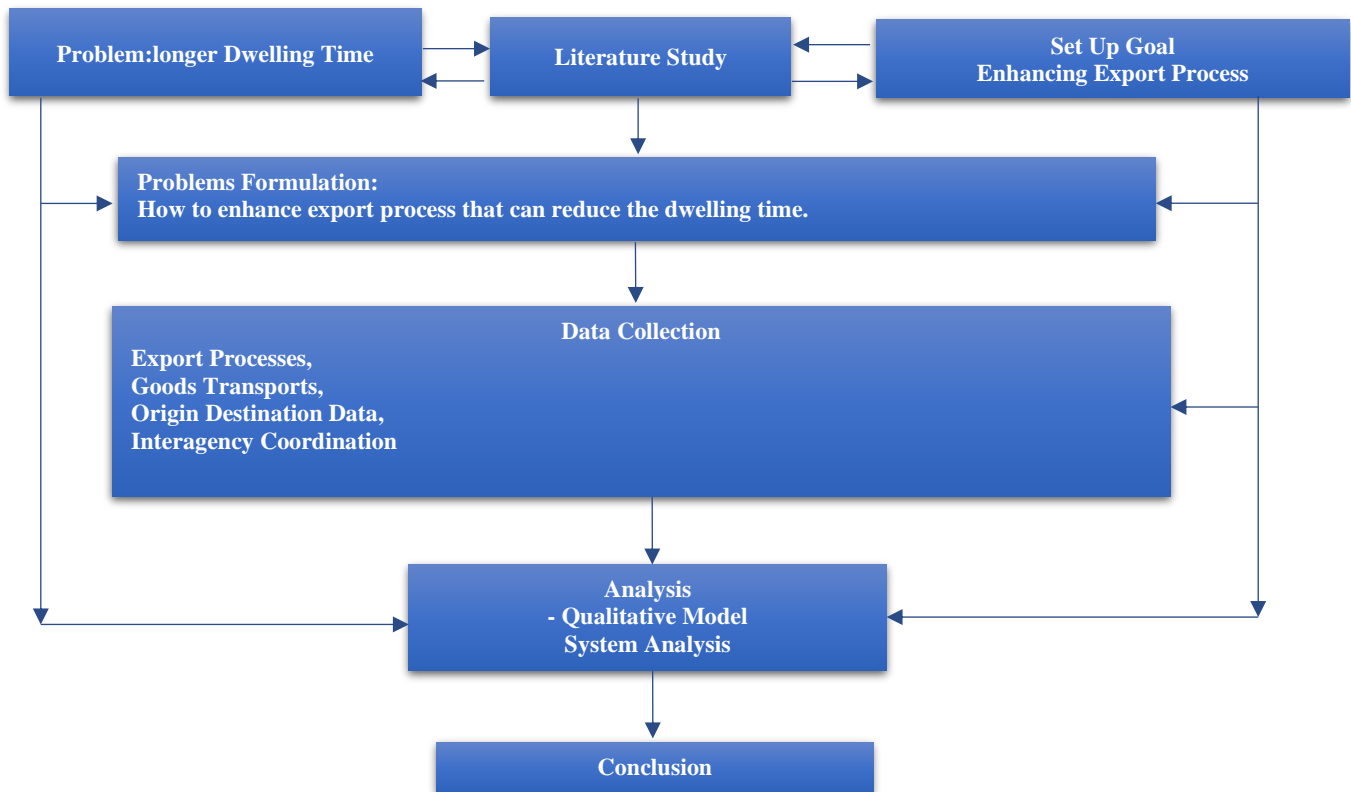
Problem:longer Dwelling Time

Literature Study

Set Up Goal
Enhancing Export Process

Problems Formulation:
How to enhance export process that can reduce the dwelling time.

Data Collection
Export Processes,
Goods Transports,
Origin Destination Data,
Interagency Coordination

Analysis
- Qualitative Model
System Analysis

Conclusion